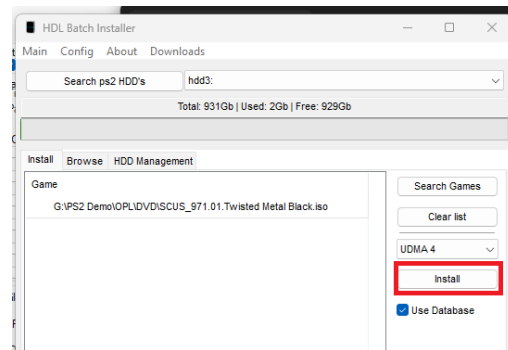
HDL Batch Installer

Main Config About Downloads

Search ps2 HDD's

hdd3:

Total: 931Gb | Used: 2Gb | Free: 929Gb

Install Browse HDD Management

Game

G:\PS2 Demo\OPL\DVD\SCUS_971.01.Twisted Metal Black.iso

Search Games

Clear list

UDMA 4

Install

Use Database